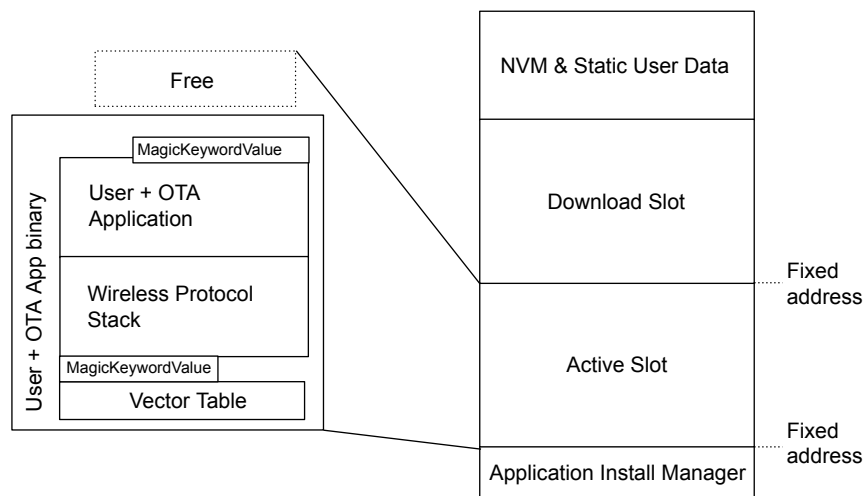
Free

User + OTA App binary

MagicKeywordValue

User + OTA Application

Wireless Protocol Stack

MagicKeywordValue

Vector Table

NVM & Static User Data

Download Slot

Fixed address

Active Slot

Fixed address

Application Install Manager